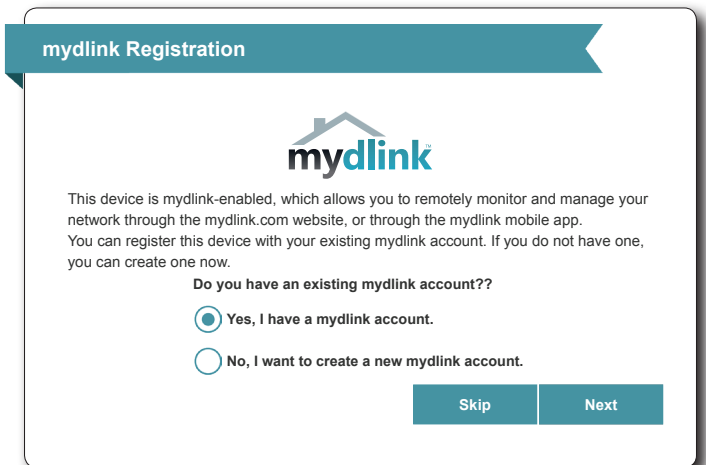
mydlink Registration

mydlink™

This device is mydlink-enabled, which allows you to remotely monitor and manage your network through the mydlink.com website, or through the mydlink mobile app.
You can register this device with your existing mydlink account. If you do not have one, you can create one now.

Do you have an existing mydlink account??

Yes, I have a mydlink account.

No, I want to create a new mydlink account.

Skip

Next